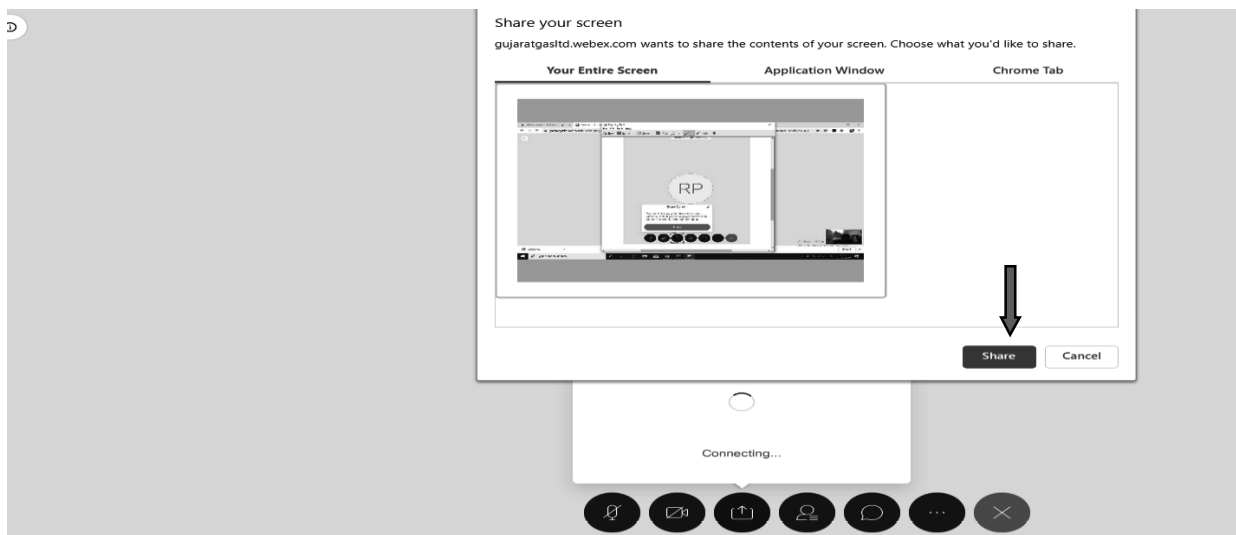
Share your screen

gujaratgasltd.webex.com wants to share the contents of your screen. Choose what you'd like to share.

Your Entire Screen

Application Window

Chrome Tab

RP

Share

Cancel

Connecting...